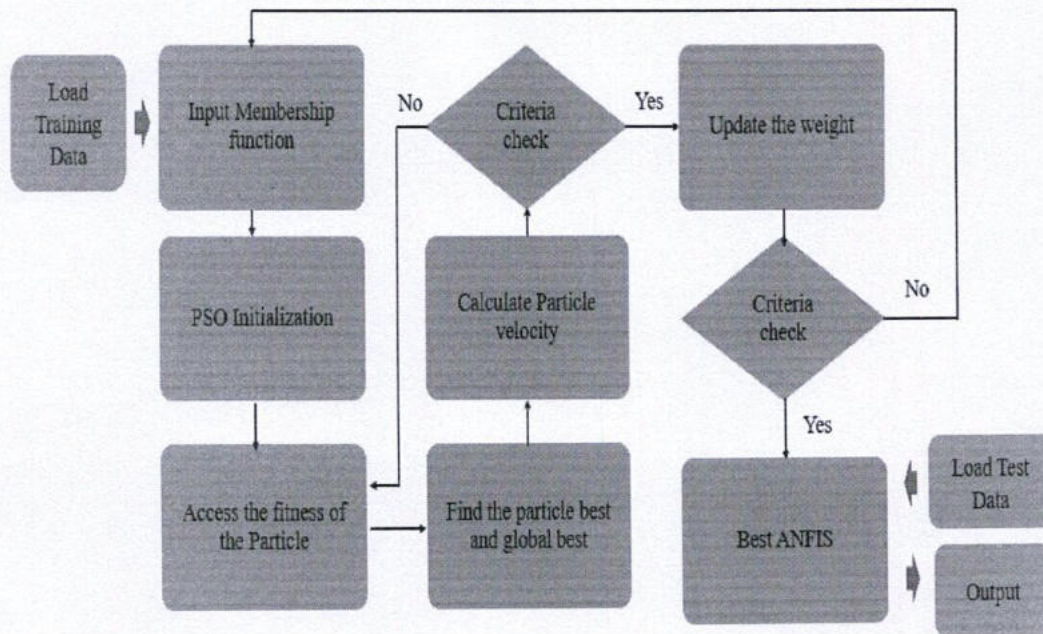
Load Training Data

Input Membership function

PSO Initialization

Access the fitness of the Particle

No

Criteria check

Yes

Calculate Particle velocity

Find the particle best and global best

Update the weight

Criteria check

No

Yes

Best ANFIS

Load Test Data

Output